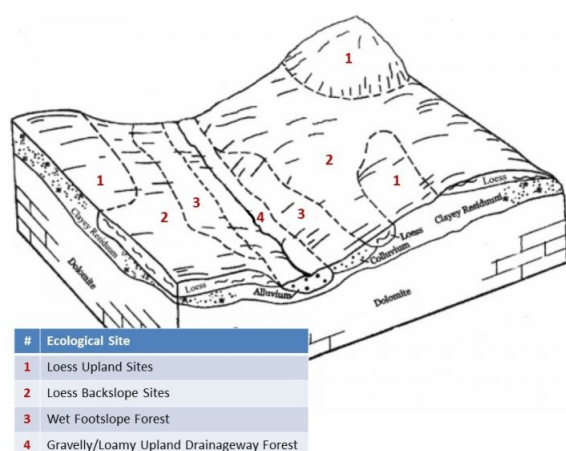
1

2

1

1

2

3

4

3

Loess

Clayey Residuum

Loess

Colluvium

Clayey Residuum

Dolomite

Loess

Alluvium

Dolomite

| # | Ecological Site |
|---|---|
| 1 | Loess Upland Sites |
| 2 | Loess Backslope Sites |
| 3 | Wet Footslope Forest |
| 4 | Gravelly/Loamy Upland Drainageway Forest |